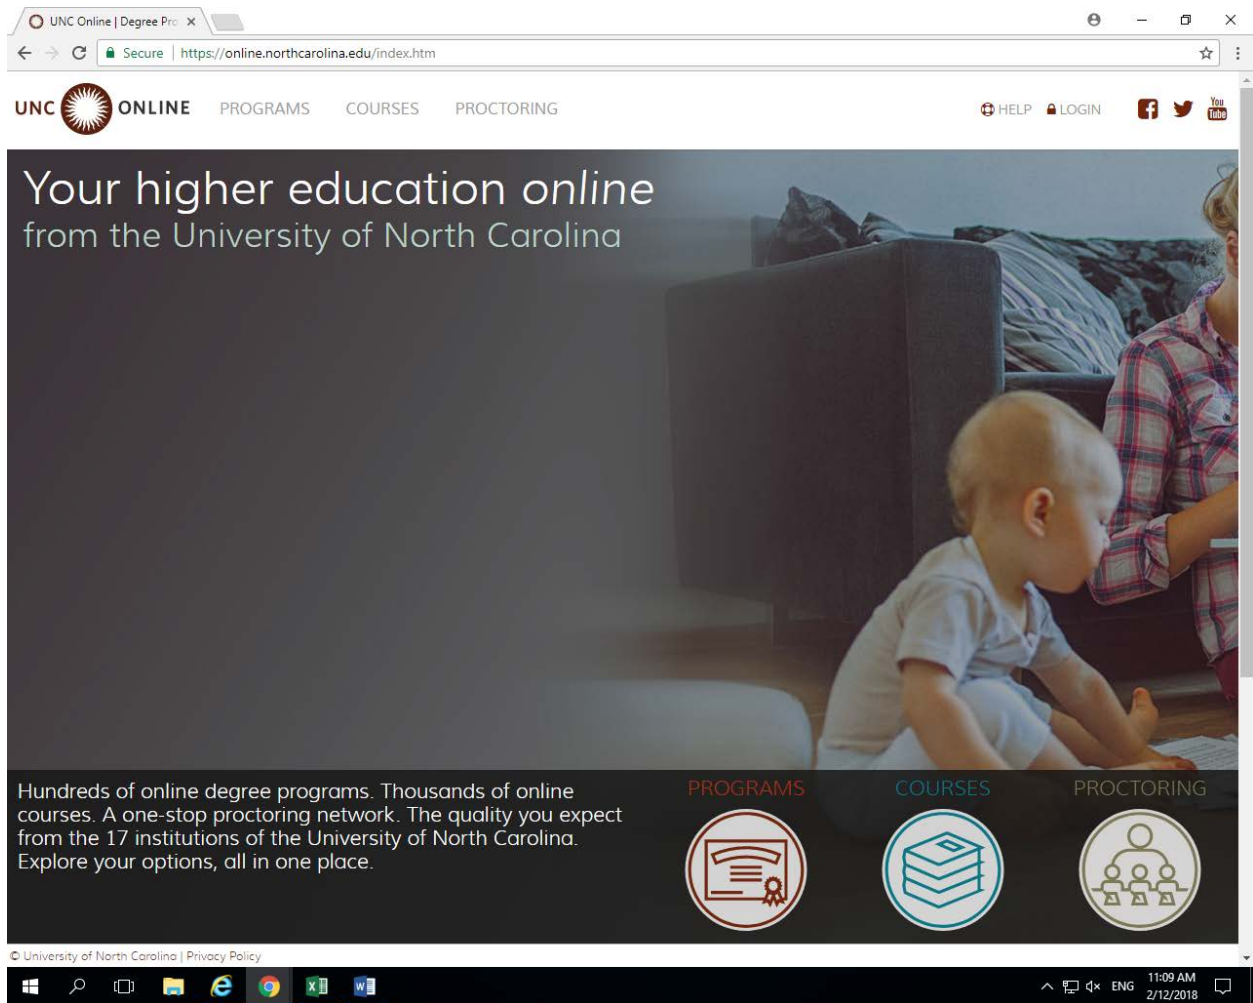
UNC Online | Degree Pro ×

Secure | https://online.northcarolina.edu/index.htm

UNC ONLINE PROGRAMS COURSES PROCTORING

HELP LOGIN

You Tube

Your higher education online
from the University of North Carolina

Hundreds of online degree programs. Thousands of online courses. A one-stop proctoring network. The quality you expect from the 17 institutions of the University of North Carolina. Explore your options, all in one place.

PROGRAMS COURSES PROCTORING

© University of North Carolina | Privacy Policy

ENG 11:09 AM 2/12/2018